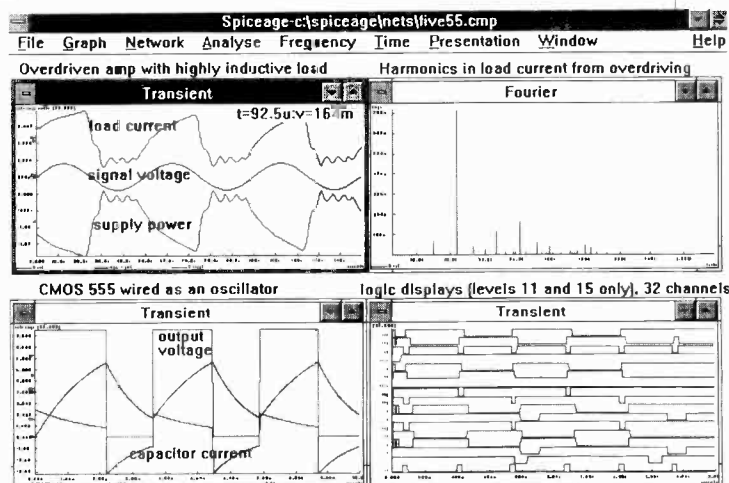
Spiceage-c:\spiceage\nets\five55.cmp

File Graph Network Analyse Frequency Time Presentation Window Help

Overdriven amp with highly inductive load

Transient

t=92.5u:v=16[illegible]m

load current

signal voltage

supply power

Harmonics in load current from overdriving

Fourier

CMOS 555 wired as an oscillator

Transient

output voltage

capacitor current

logic displays (levels 11 and 15 only), 32 channels

Transient